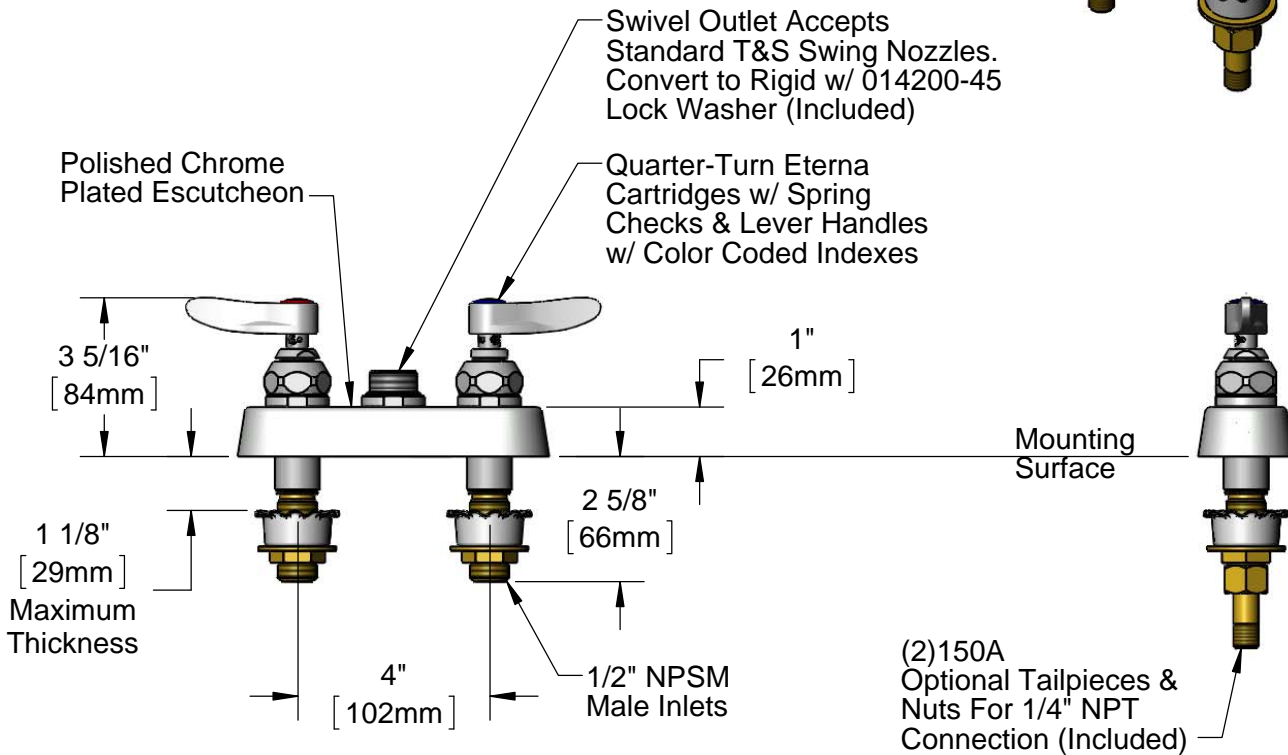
Swivel Outlet Accepts Standard T&S Swing Nozzles. Convert to Rigid w/ 014200-45 Lock Washer (Included)

Polished Chrome Plated Escutcheon

Quarter-Turn Eterna Cartridges w/ Spring Checks & Lever Handles w/ Color Coded Indexes

3 5/16"
[84mm]

1"
[26mm]

Mounting Surface

2 5/8"
[66mm]

1 1/8"
[29mm]
Maximum Thickness

4"
[102mm]

1/2" NPSM Male Inlets

(2)150A
Optional Tailpieces & Nuts For 1/4" NPT Connection (Included)